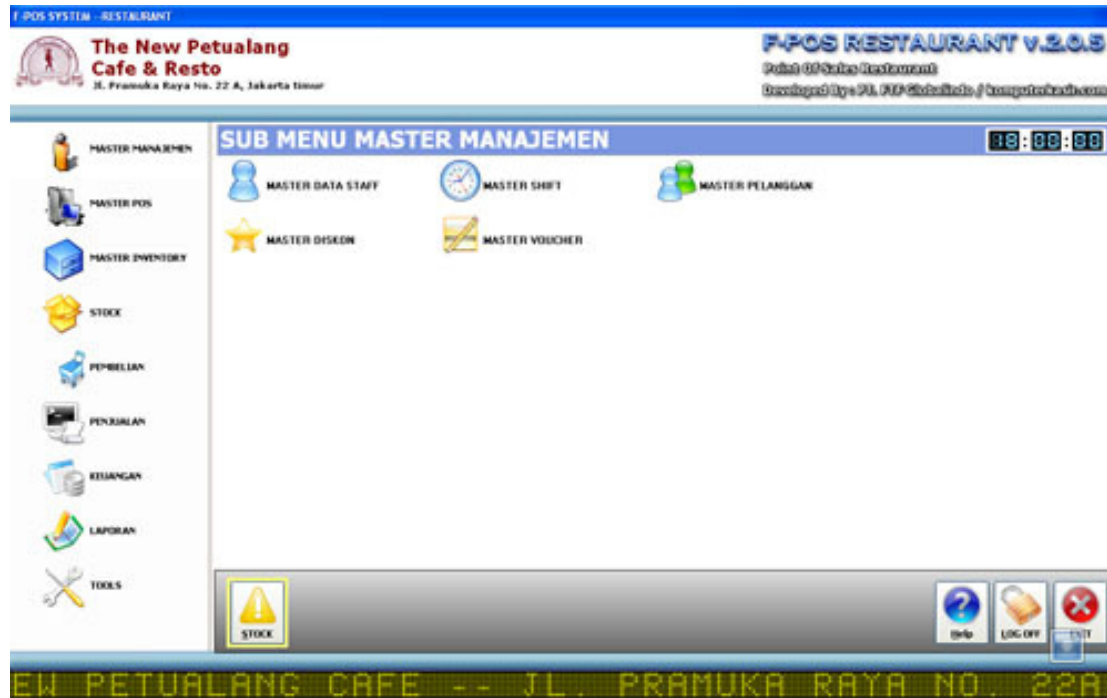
F-POS SYSTEM - RESTAURANT

The New Petualang Cafe & Resto
Jl. Pramuka Raya No. 22 A, Jakarta timur

F-POS RESTAURANT v.2.0.5
Point Of Sales Restaurant
Developed By : PT. FIF Globalindo / komputerkasir.com

MASTER MANAJEMEN
MASTER POS
MASTER INVENTORY
STOCK
PEMBELIAN
PENJUALAN
KEUANGAN
LAPORAN
TOOLS

SUB MENU MASTER MANAJEMEN

88:88:88

MASTER DATA STAFF
MASTER SHIFT
MASTER PELANGGAN
MASTER DISKON
MASTER VOUCHER

STOCK

Help
LOG OFF
EXIT

EW PETUALANG CAFE -- JL PRAMUKA RAYA NO 22A